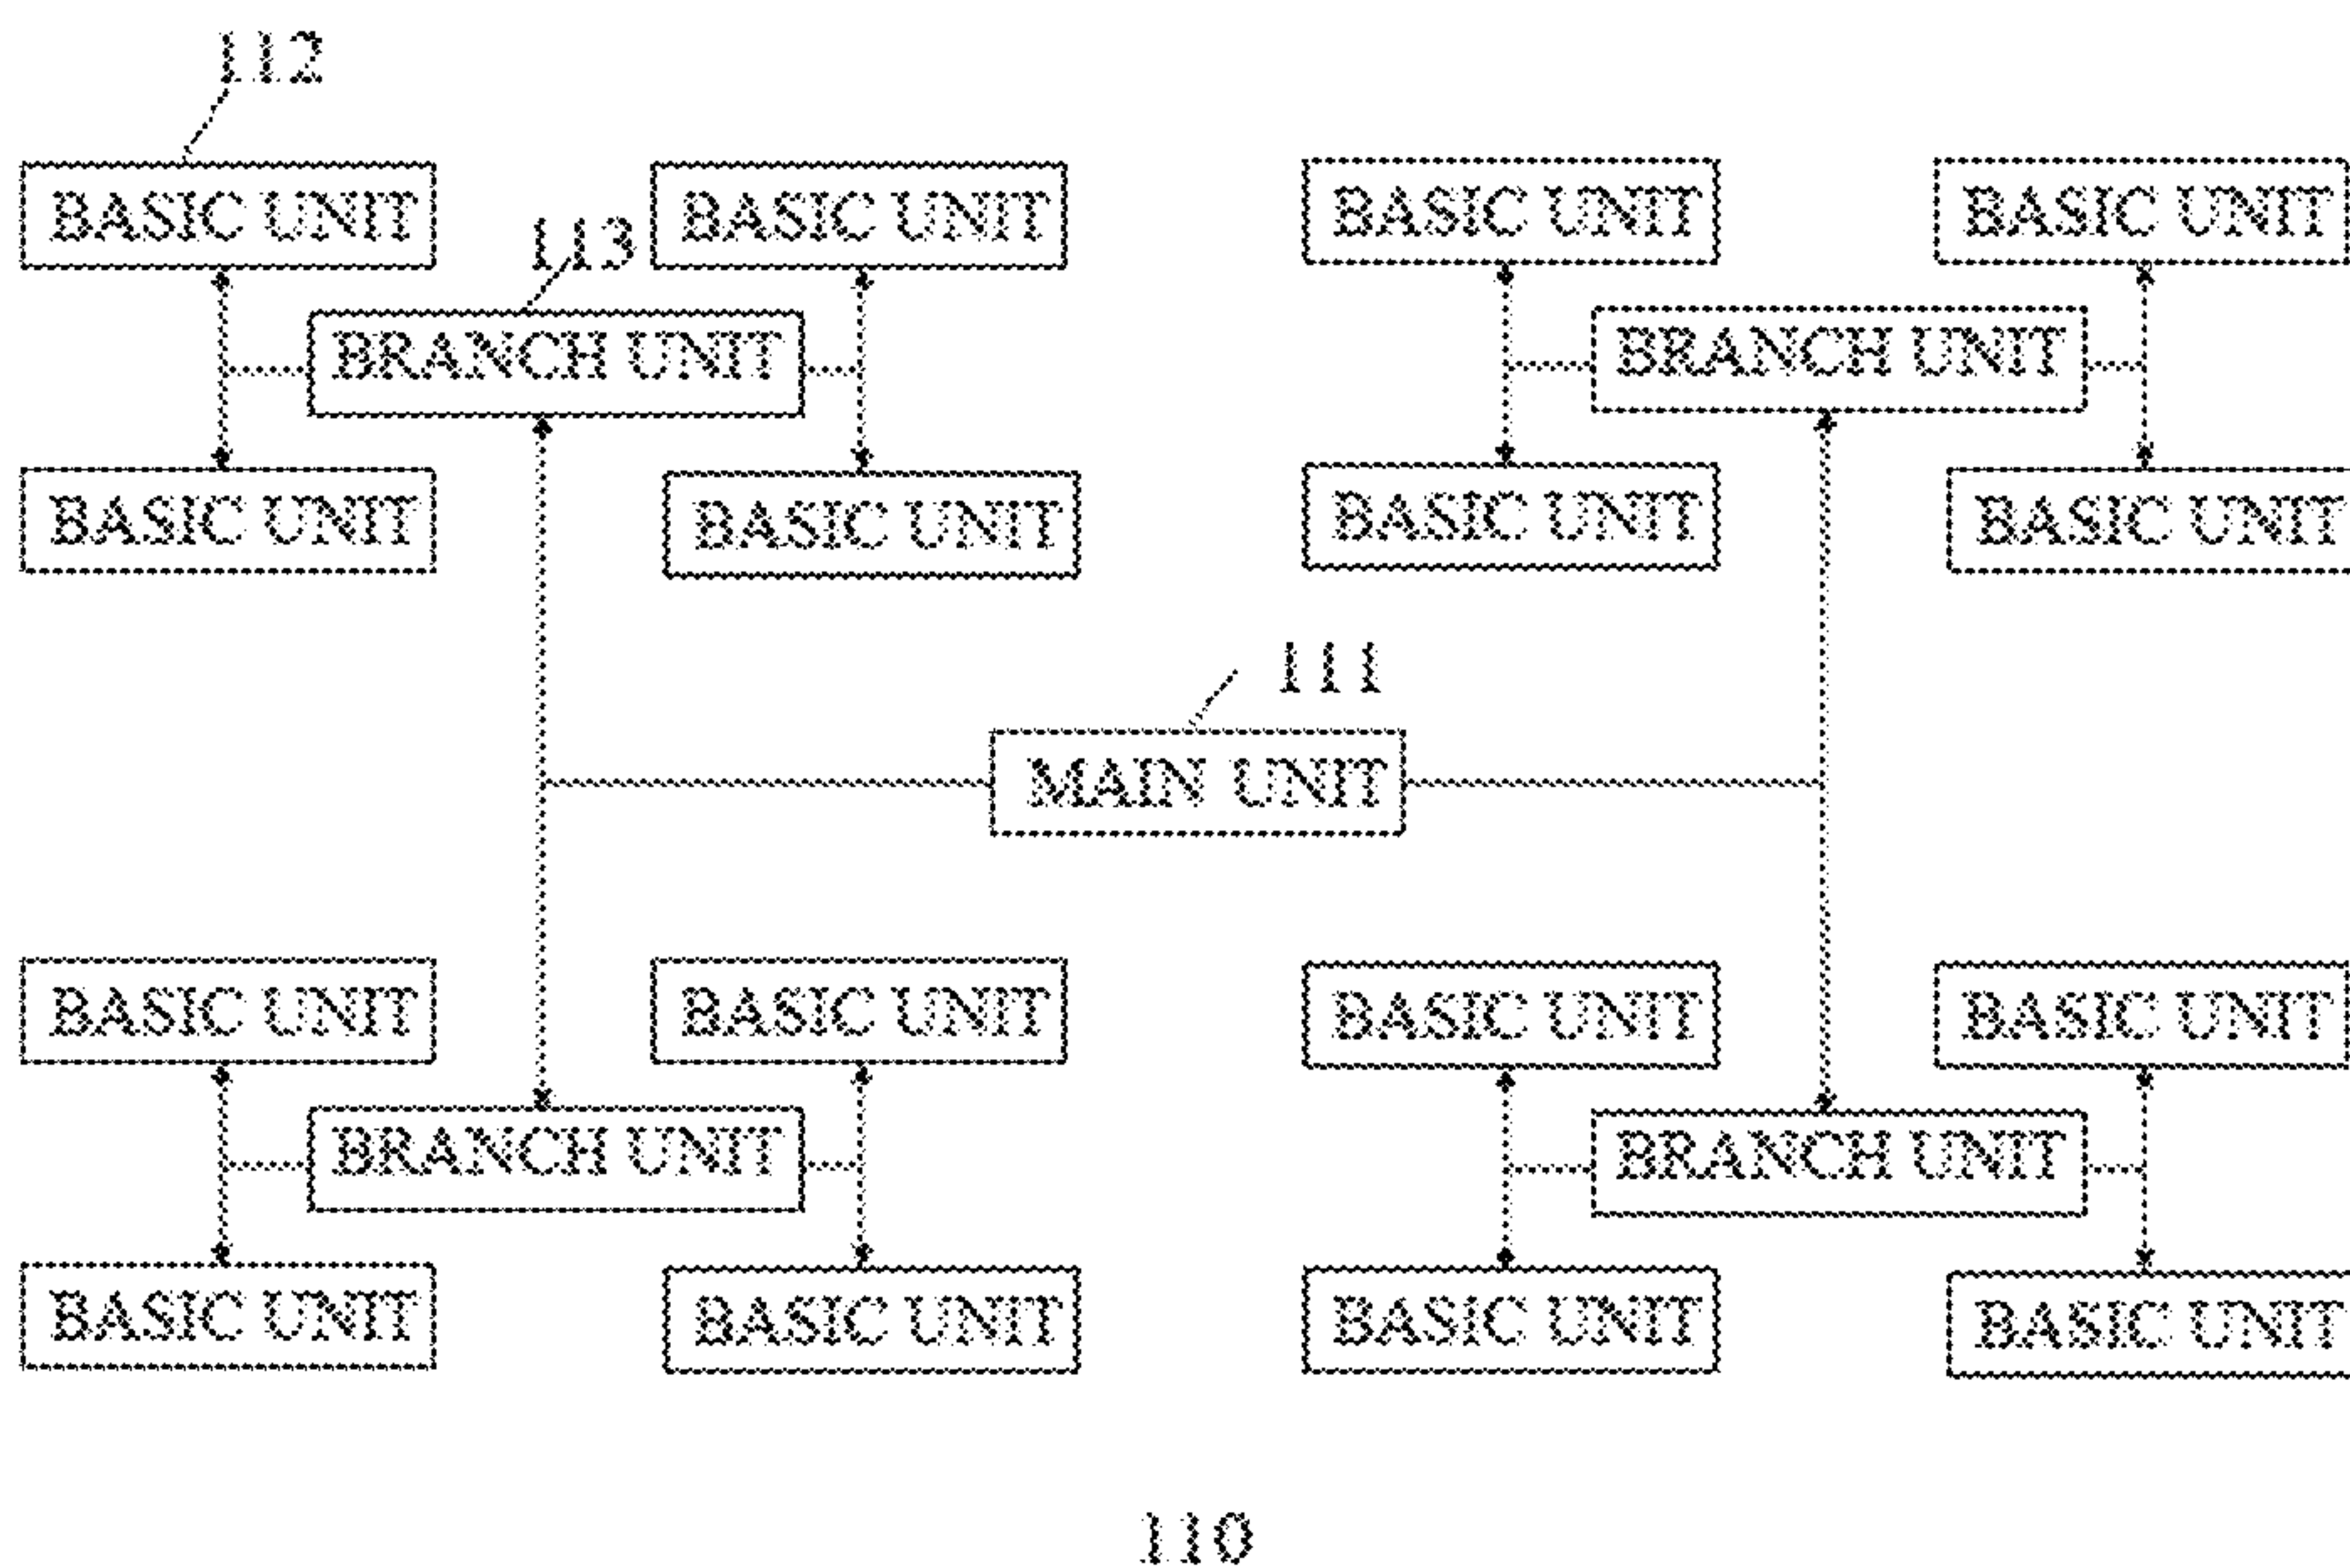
112

BASIC UNIT

113

BASIC UNIT

BASIC UNIT

BASIC UNIT

BRANCH UNIT

BRANCH UNIT

BASIC UNIT

BASIC UNIT

BASIC UNIT

BASIC UNIT

111

MAIN UNIT

BASIC UNIT

BASIC UNIT

BASIC UNIT

BASIC UNIT

BRANCH UNIT

BRANCH UNIT

BASIC UNIT

BASIC UNIT

BASIC UNIT

BASIC UNIT

110